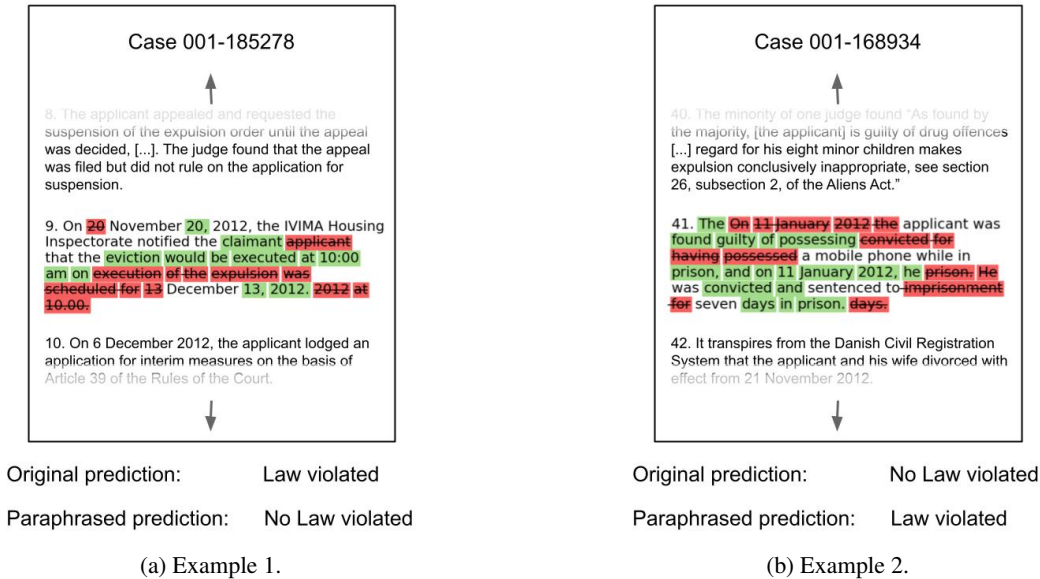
Case 001-185278

8. The applicant appealed and requested the suspension of the expulsion order until the appeal was decided, [...]. The judge found that the appeal was filed but did not rule on the application for suspension.

9. On 20 November 20, 2012, the IVIMA Housing Inspectorate notified the claimant applicant that the eviction would be executed at 10:00 am on execution of the expulsion was scheduled for 13 December 13, 2012. 2012 at 10:00.

10. On 6 December 2012, the applicant lodged an application for interim measures on the basis of Article 39 of the Rules of the Court.

Original prediction: Law violated

Paraphrased prediction: No Law violated

(a) Example 1.

Case 001-168934

40. The minority of one judge found "As found by the majority, [the applicant] is guilty of drug offences [...] regard for his eight minor children makes expulsion conclusively inappropriate, see section 26, subsection 2, of the Aliens Act."

41. The On 11 January 2012 the applicant was found guilty of possessing convicted for having possessed a mobile phone while in prison, and on 11 January 2012, he prison. He was convicted and sentenced to imprisonment for seven days in prison. days.

42. It transpires from the Danish Civil Registration System that the applicant and his wife divorced with effect from 21 November 2012.

Original prediction: No Law violated

Paraphrased prediction: Law violated

(b) Example 2.